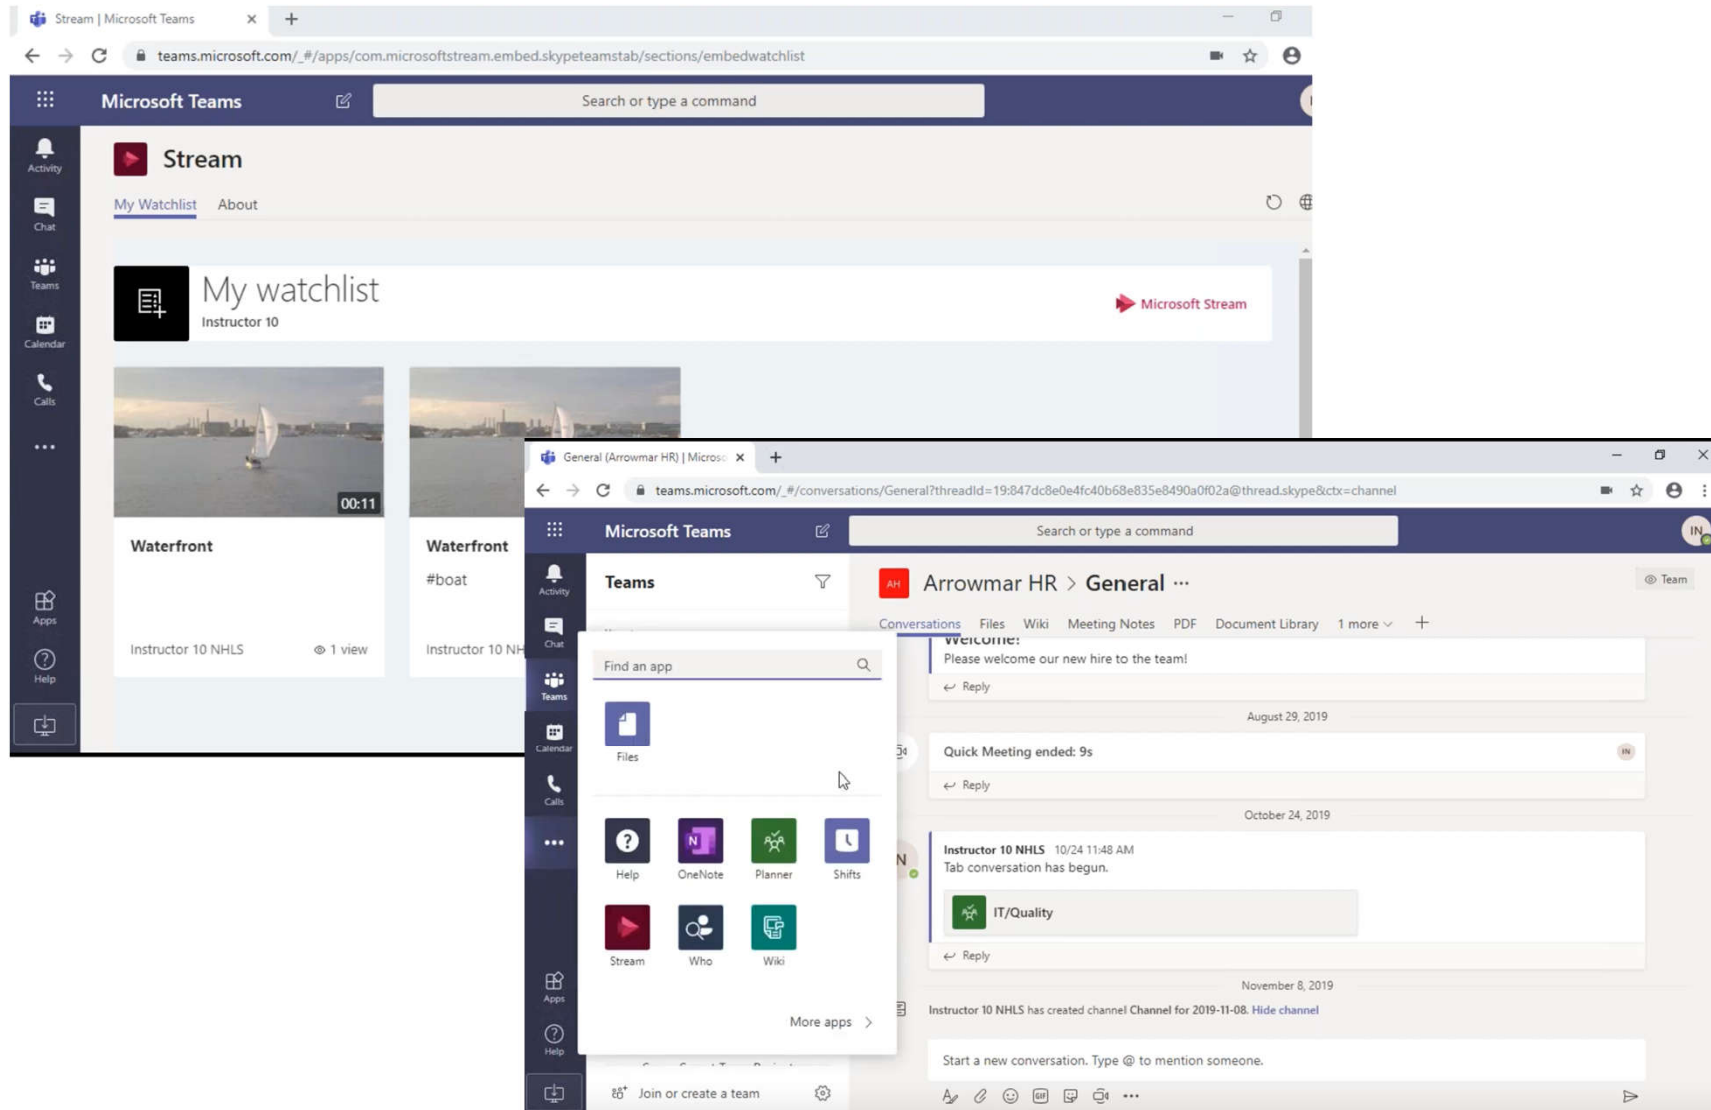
Stream | Microsoft Teams

teams.microsoft.com/_#/apps/com.microsoftstream.embed.skypeteamstab/sections/embedwatchlist

Microsoft Teams

Search or type a command

Activity
Chat
Teams
Calendar
Calls
...
Apps
Help

Stream

My Watchlist About

My watchlist
Instructor 10

Microsoft Stream

00:11

Waterfront

Instructor 10 NHLS 1 view

Waterfront

#boat

Instructor 10 NH

General (Arrowmar HR) | Micros

teams.microsoft.com/_#/conversations/General?threadId=19:847dc8e0e4fc40b68e835e8490a0f02a@thread.skype&ctx=channel

Microsoft Teams

Search or type a command

Activity
Chat
Teams
Calendar
Calls
...
Apps
Help

Teams

Find an app

Files

Help OneNote Planner Shifts

Stream Who Wiki

More apps

Join or create a team

AH Arrowmar HR > General ...

Team

Conversations Files Wiki Meeting Notes PDF Document Library 1 more +

Welcome!
Please welcome our new hire to the team!
Reply

August 29, 2019

Quick Meeting ended: 9s
Reply

October 24, 2019

Instructor 10 NHLS 10/24 11:48 AM
Tab conversation has begun.
IT/Quality
Reply

November 8, 2019

Instructor 10 NHLS has created channel Channel for 2019-11-08. Hide channel

Start a new conversation. Type @ to mention someone.